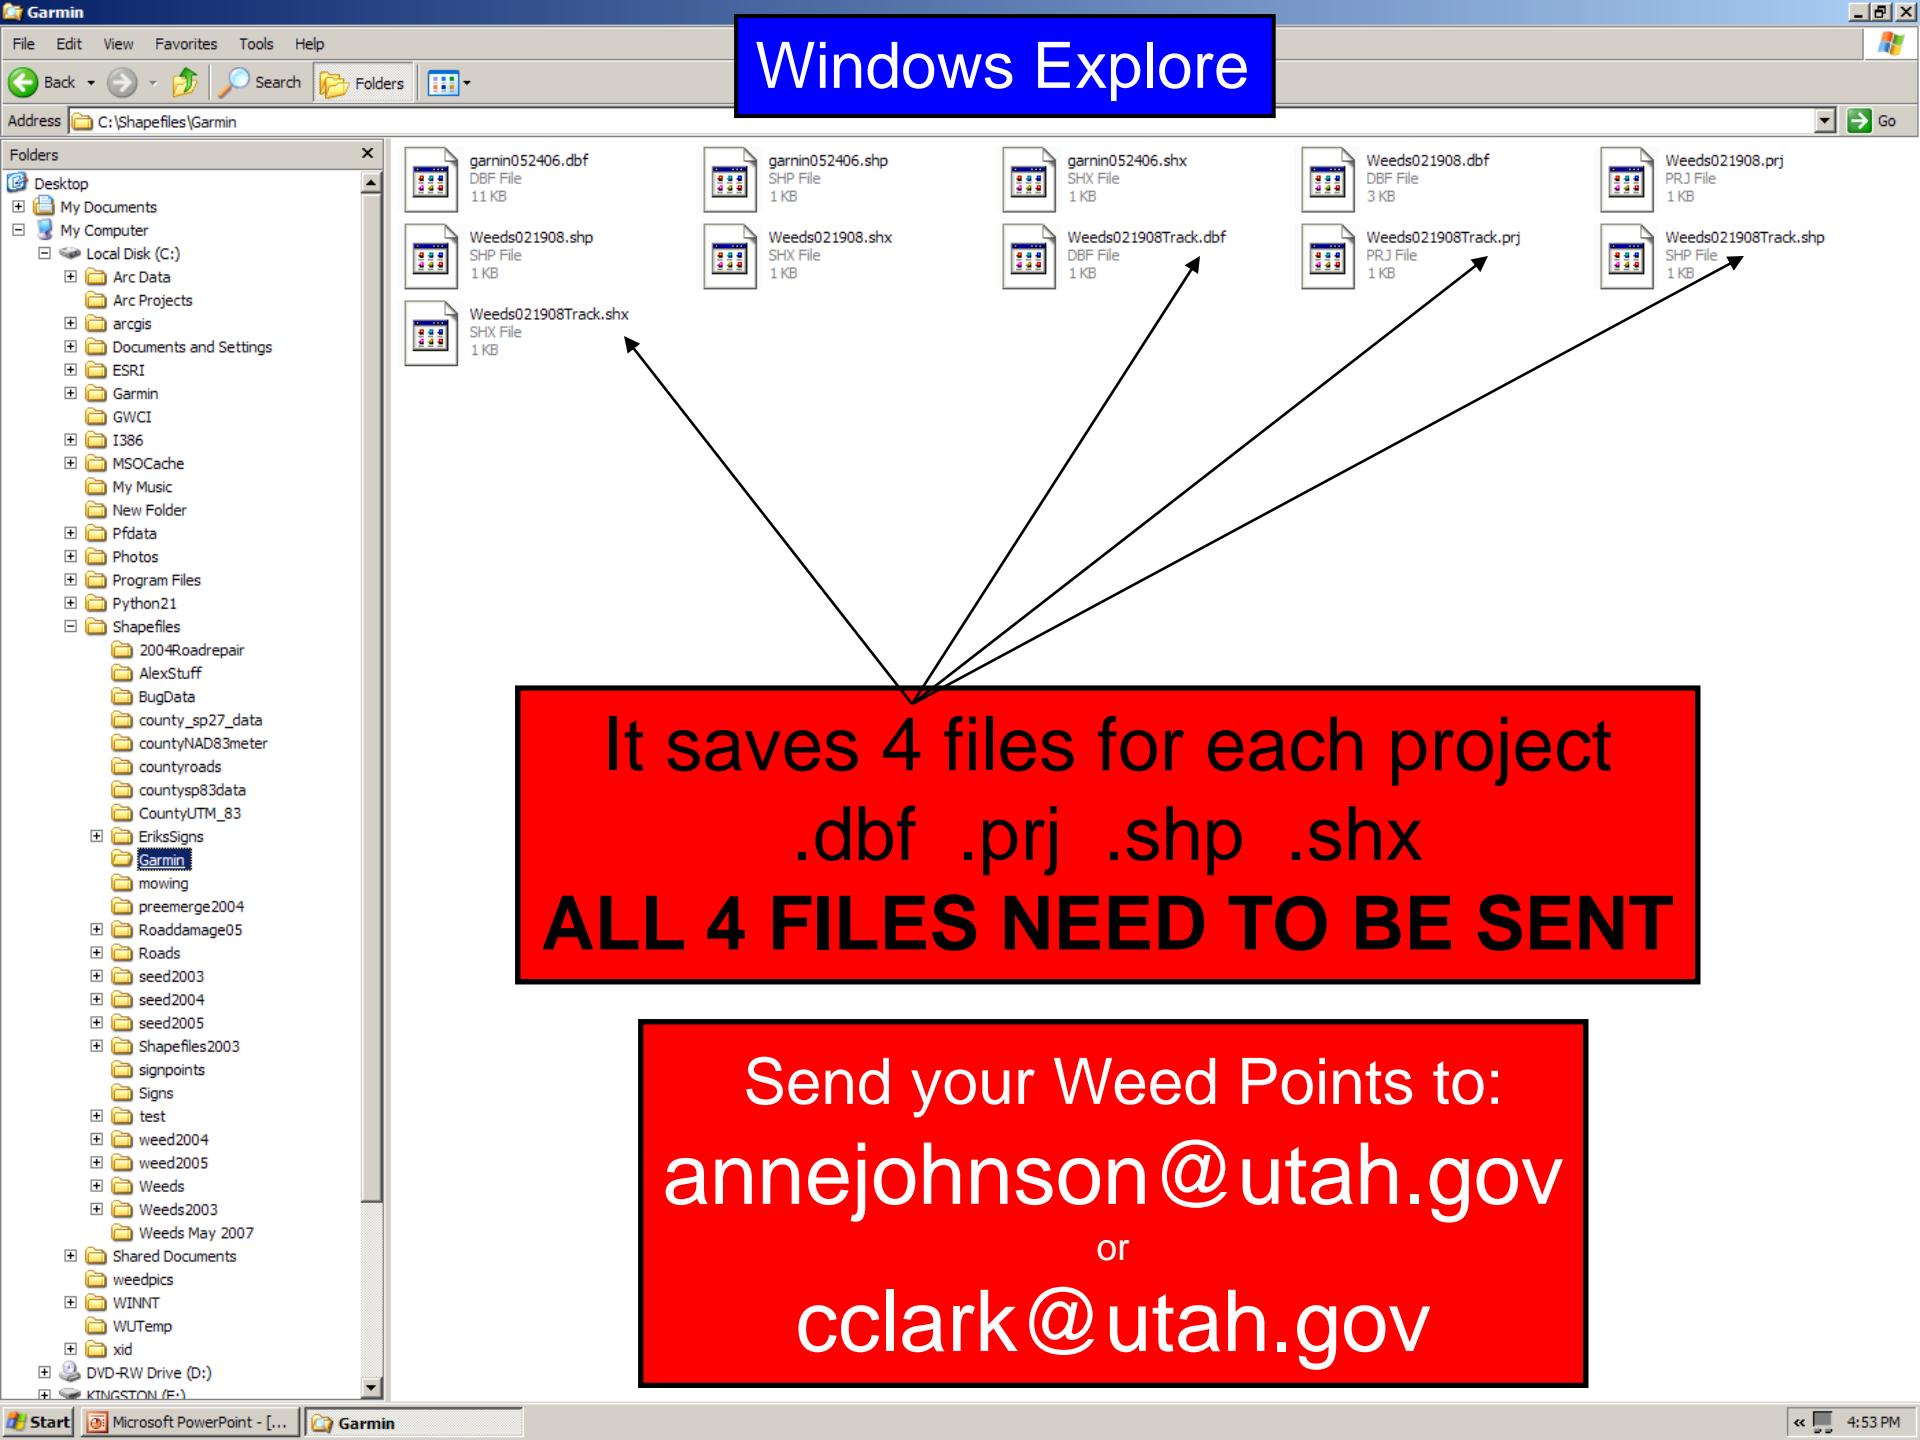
Garmin

File Edit View Favorites Tools Help

Back Search Folders

Address C:\Shapefiles\Garmin

Go

Windows Explore

Folders

Desktop
My Documents
My Computer
Local Disk (C:)
Arc Data
Arc Projects
arcgis
Documents and Settings
ESRI
Garmin
GWCI
I386
MSOCache
My Music
New Folder
Pfdata
Photos
Program Files
Python21
Shapefiles
2004Roadrepair
AlexStuff
BugData
county_sp27_data
countyNAD83meter
countyroads
countysp83data
CountyUTM_83
EriksSigns
Garmin
mowing
preemerge2004
Roaddamage05
Roads
seed2003
seed2004
seed2005
Shapefiles2003
signpoints
Signs
test
weed2004
weed2005
Weeds
Weeds2003
Weeds May 2007
Shared Documents
weedpics
WINNT
WUTemp
xid
DVD-RW Drive (D:)
KINGSTON (E:)

garnin052406.dbf
DBF File
11 KB

garnin052406.shp
SHP File
1 KB

garnin052406.shx
SHX File
1 KB

Weeds021908.dbf
DBF File
3 KB

Weeds021908.prj
PRJ File
1 KB

Weeds021908.shp
SHP File
1 KB

Weeds021908.shx
SHX File
1 KB

Weeds021908Track.dbf
DBF File
1 KB

Weeds021908Track.prj
PRJ File
1 KB

Weeds021908Track.shp
SHP File
1 KB

Weeds021908Track.shx
SHX File
1 KB

It saves 4 files for each project
.dbf .prj .shp .shx
ALL 4 FILES NEED TO BE SENT

Send your Weed Points to:
annejohnson@utah.gov
or
cclark@utah.gov

Start
Microsoft PowerPoint - [...
Garmin
4:53 PM